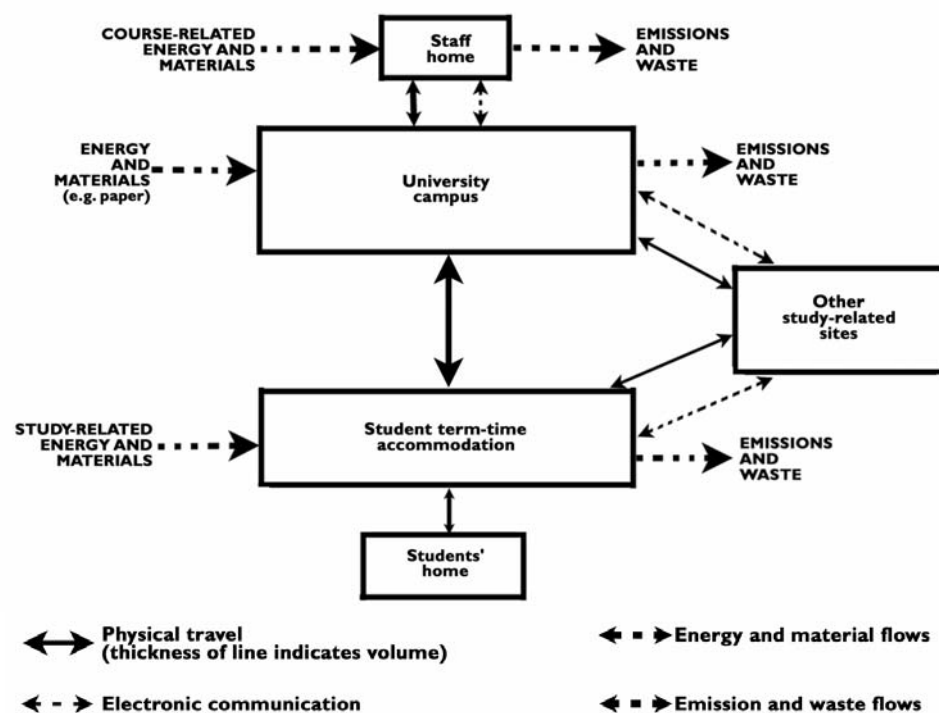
COURSE-RELATED ENERGY AND MATERIALS

Staff home

EMISSIONS AND WASTE

ENERGY AND MATERIALS (e.g. paper)

University campus

EMISSIONS AND WASTE

Other study-related sites

STUDY-RELATED ENERGY AND MATERIALS

Student term-time accommodation

EMISSIONS AND WASTE

Students' home

Physical travel (thickness of line indicates volume)

Energy and material flows

Electronic communication

Emission and waste flows